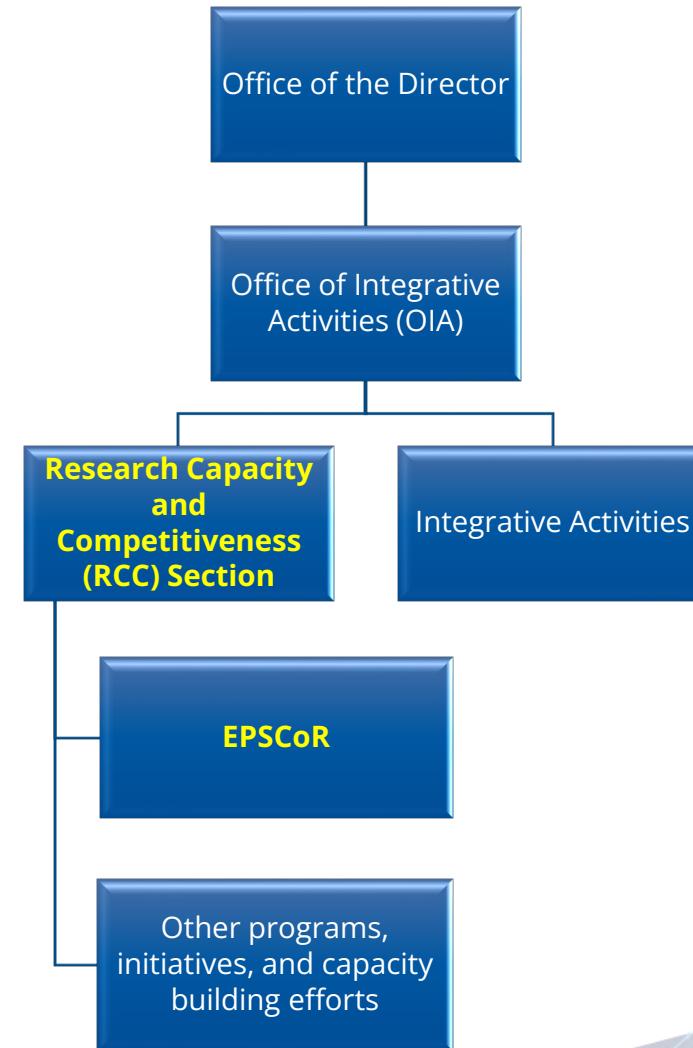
Office of the Director

Office of Integrative Activities (OIA)

Research Capacity and Competitiveness (RCC) Section

Integrative Activities

EPSCoR

Other programs, initiatives, and capacity building efforts